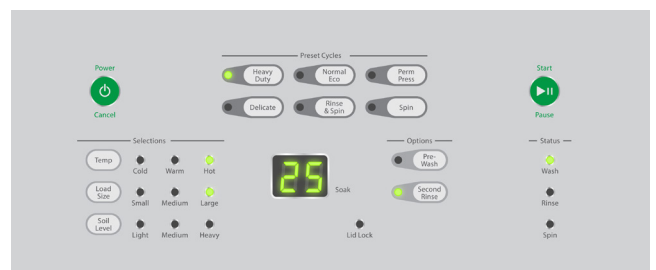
Power

Cancel

Preset Cycles

Heavy Duty

Normal Eco

Perm Press

Delicate

Rinse & Spin

Spin

Start

Pause

Selections

Temp

Cold

Warm

Hot

Load Size

Small

Medium

Large

Soil Level

Light

Medium

Heavy

25

Soak

Lid Lock

Options

Pre-Wash

Second Rinse

Status

Wash

Rinse

Spin